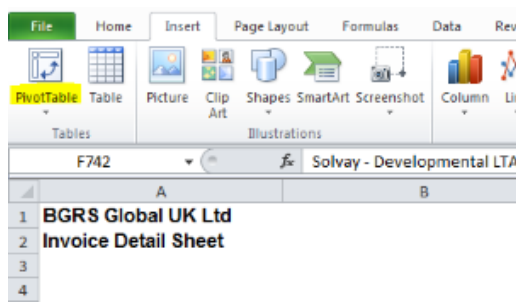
File Home Insert Page Layout Formulas Data Rev

PivotTable Table Picture Clip Art Shapes SmartArt Screenshot Column Li

Tables Illustrations

F742 $f_x$ Solvay - Developmental LTA

| | A | B |
|---|---|---|
| 1 | BGRS Global UK Ltd | |
| 2 | Invoice Detail Sheet | |
| 3 | | |
| 4 | | |